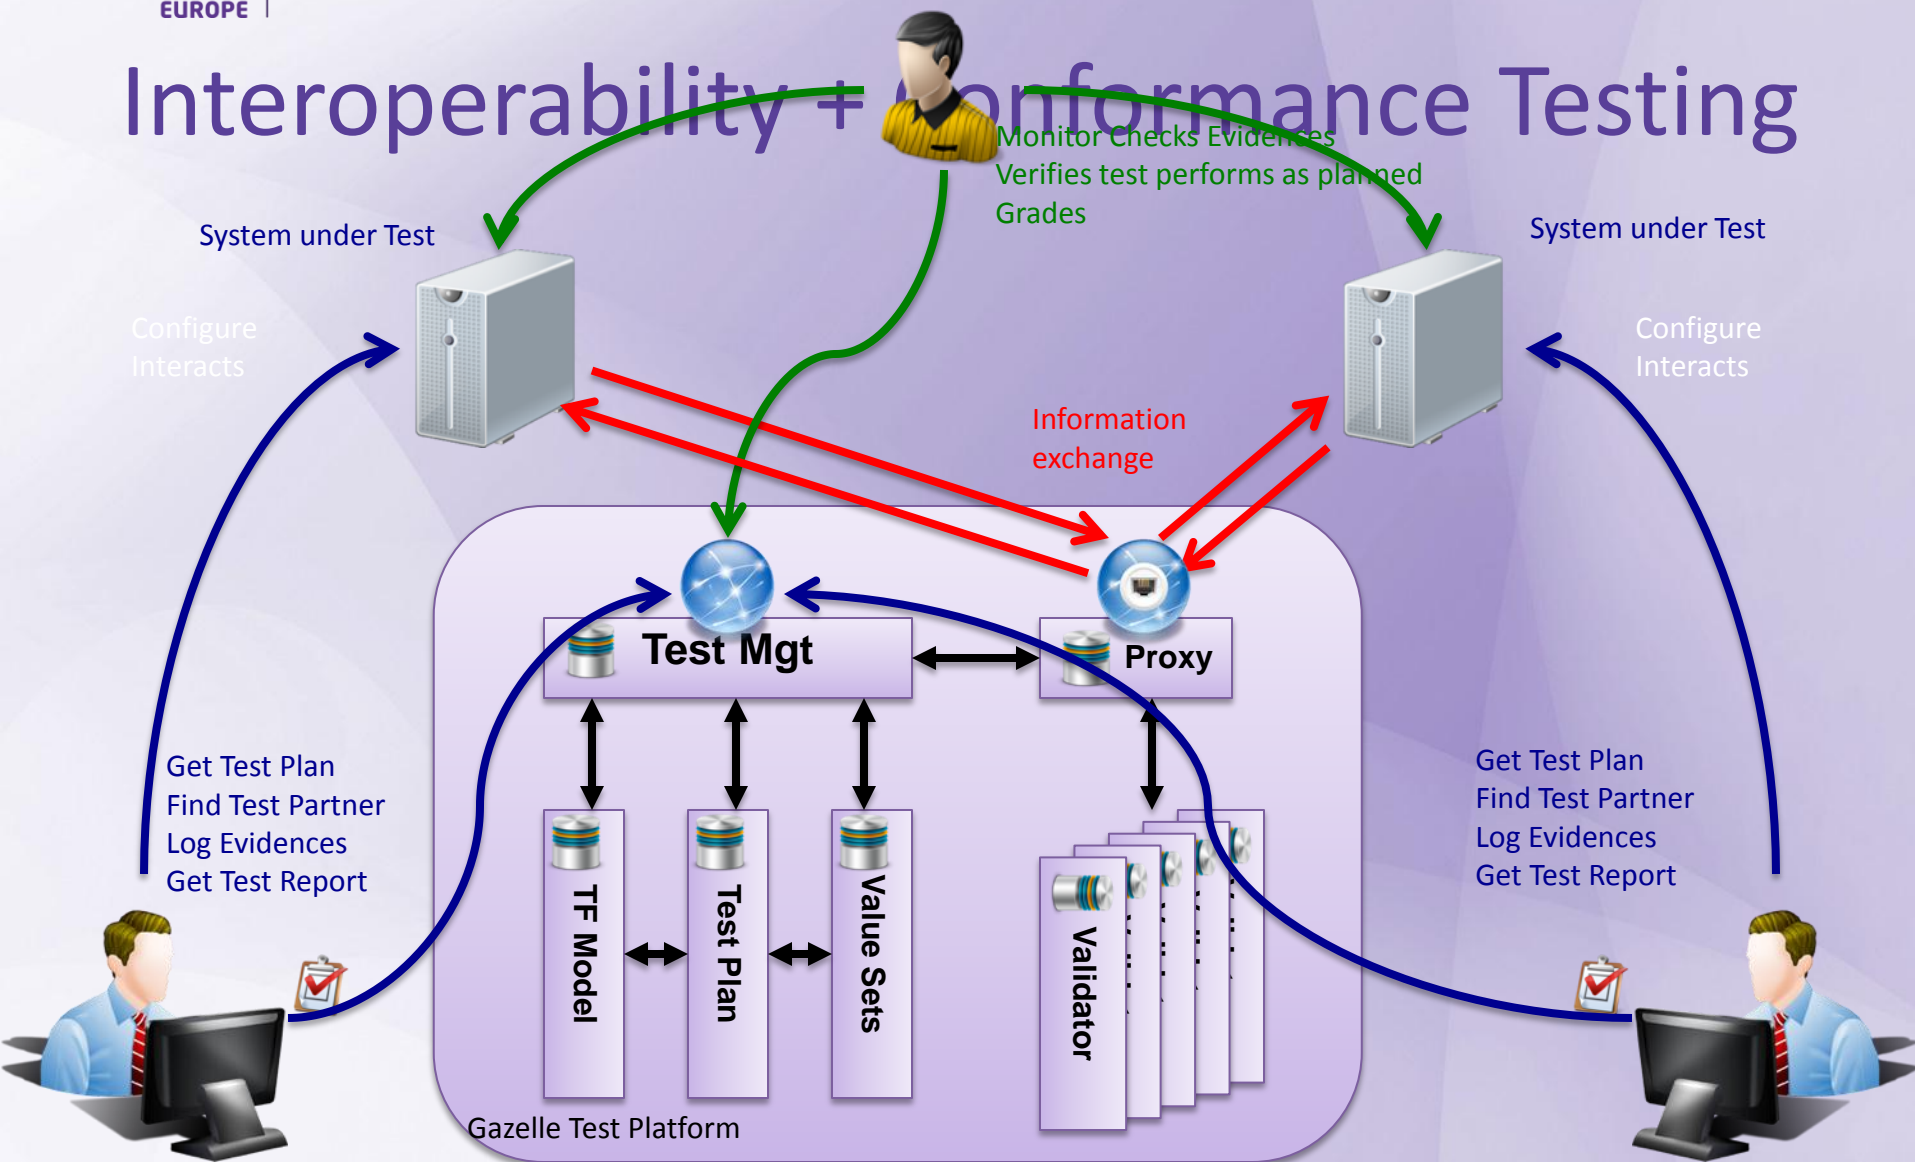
EUROPE

Interoperability + Conformance Testing

Monitor Checks Evidences
Verifies test performs as planned
Grades

System under Test

System under Test

Configure
Interacts

Configure
Interacts

Information
exchange

Test Mgt

Proxy

TF Model

Test Plan

Value Sets

Validator

Get Test Plan
Find Test Partner
Log Evidences
Get Test Report

Get Test Plan
Find Test Partner
Log Evidences
Get Test Report

Gazelle Test Platform